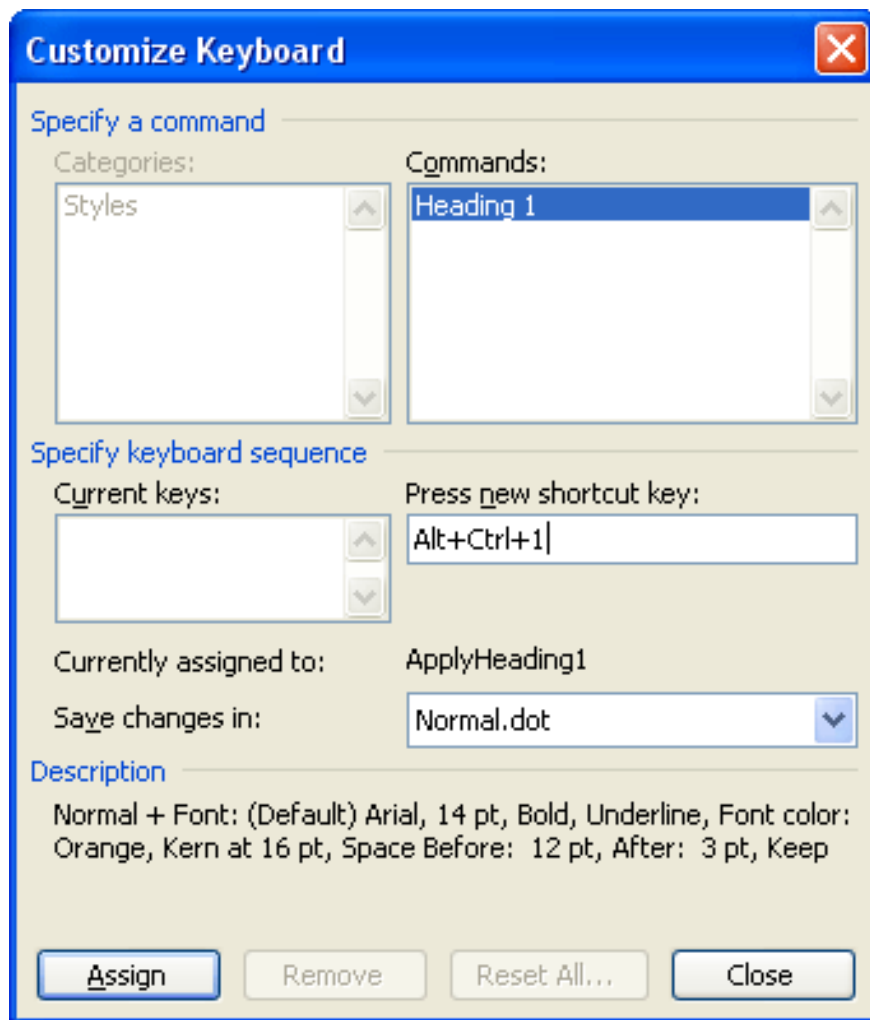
Customize Keyboard

Specify a command

Categories:

Styles

Commands:

Heading 1

Specify keyboard sequence

Current keys:

Press new shortcut key:

Alt+Ctrl+1

Currently assigned to:

ApplyHeading1

Save changes in:

Normal.dot

Description

Normal + Font: (Default) Arial, 14 pt, Bold, Underline, Font color: Orange, Kern at 16 pt, Space Before: 12 pt, After: 3 pt, Keep

Assign

Remove

Reset All...

Close